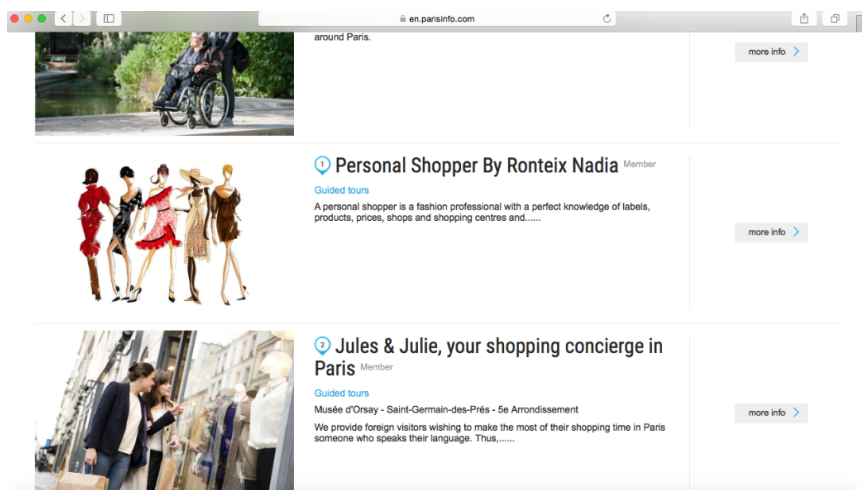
en.parisinfo.com

around Paris.

more info

1 Personal Shopper By Ronteix Nadia Member

Guided tours

A personal shopper is a fashion professional with a perfect knowledge of labels, products, prices, shops and shopping centres and......

more info

2 Jules & Julie, your shopping concierge in Paris Member

Guided tours

Musée d'Orsay - Saint-Germain-des-Prés - 5e Arrondissement

We provide foreign visitors wishing to make the most of their shopping time in Paris someone who speaks their language. Thus,......

more info